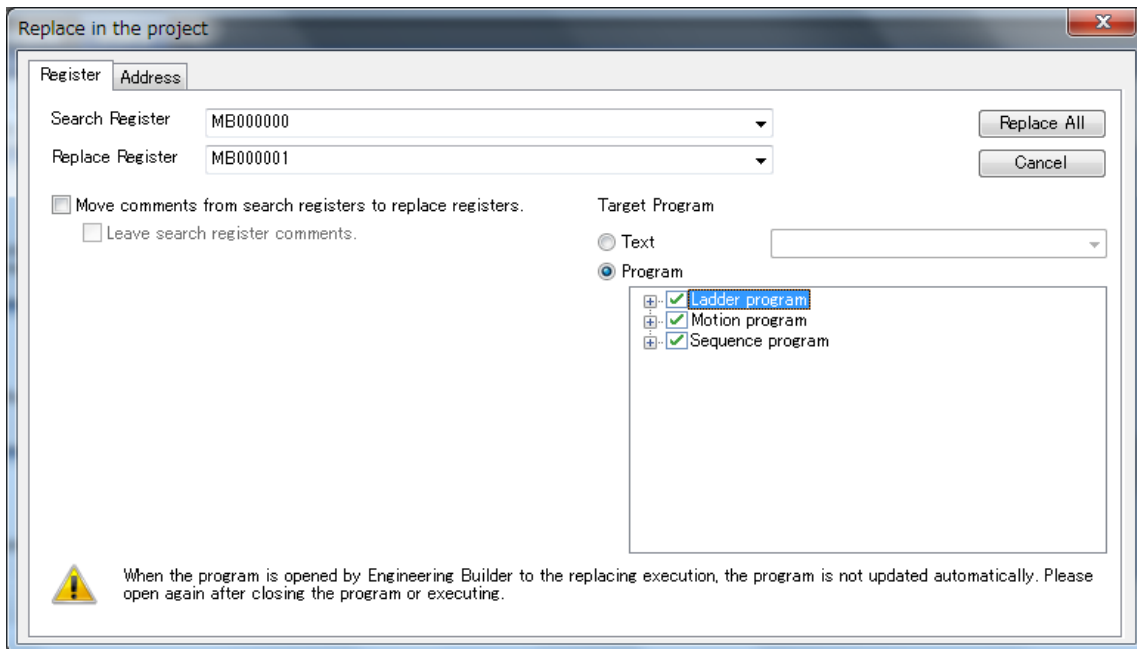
Replace in the project

Register | Address

Search Register MB000000

Replace Register MB000001

Replace All

Cancel

Move comments from search registers to replace registers.

Leave search register comments.

Target Program

Text

Program

Ladder program

Motion program

Sequence program

When the program is opened by Engineering Builder to the replacing execution, the program is not updated automatically. Please open again after closing the program or executing.